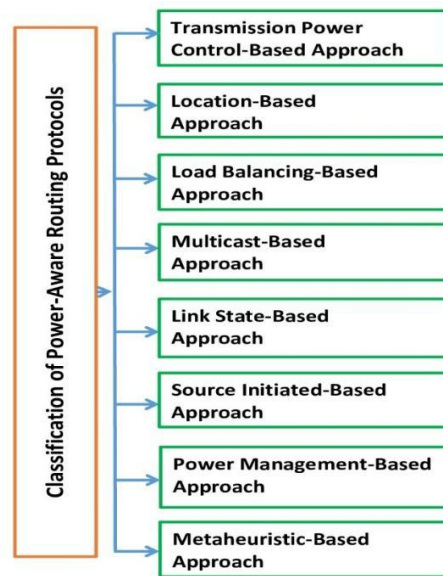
Classification of Power-Aware Routing Protocols

Transmission Power Control-Based Approach

Location-Based Approach

Load Balancing-Based Approach

Multicast-Based Approach

Link State-Based Approach

Source Initiated-Based Approach

Power Management-Based Approach

Metaheuristic-Based Approach